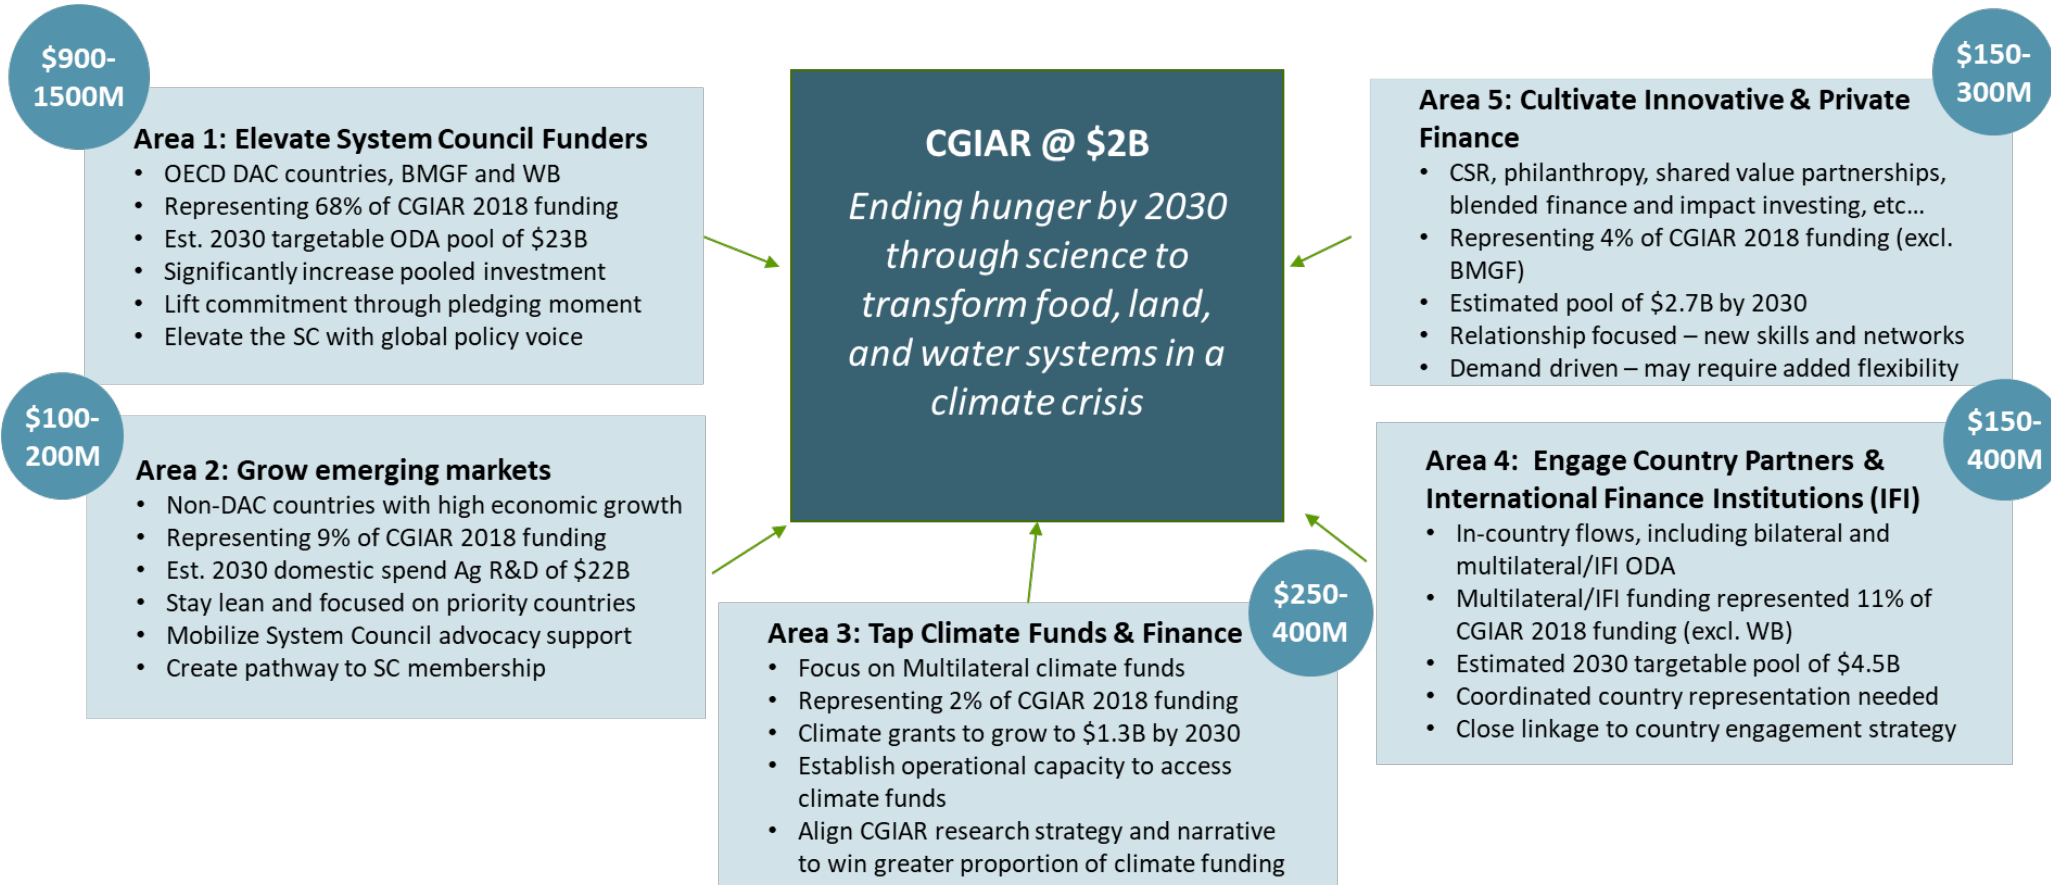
$900-1500M

Area 1: Elevate System Council Funders
- OECD DAC countries, BMGF and WB
- Representing 68% of CGIAR 2018 funding
- Est. 2030 targetable ODA pool of \$23B
- Significantly increase pooled investment
- Lift commitment through pledging moment
- Elevate the SC with global policy voice

CGIAR @ \$2B

Ending hunger by 2030 through science to transform food, land, and water systems in a climate crisis

$150-300M

Area 5: Cultivate Innovative & Private Finance
- CSR, philanthropy, shared value partnerships, blended finance and impact investing, etc…
- Representing 4% of CGIAR 2018 funding (excl. BMGF)
- Estimated pool of \$2.7B by 2030
- Relationship focused – new skills and networks
- Demand driven – may require added flexibility

$100-200M

Area 2: Grow emerging markets
- Non-DAC countries with high economic growth
- Representing 9% of CGIAR 2018 funding
- Est. 2030 domestic spend Ag R&D of \$22B
- Stay lean and focused on priority countries
- Mobilize System Council advocacy support
- Create pathway to SC membership

$150-400M

Area 4: Engage Country Partners & International Finance Institutions (IFI)
- In-country flows, including bilateral and multilateral/IFI ODA
- Multilateral/IFI funding represented 11% of CGIAR 2018 funding (excl. WB)
- Estimated 2030 targetable pool of \$4.5B
- Coordinated country representation needed
- Close linkage to country engagement strategy

$250-400M

Area 3: Tap Climate Funds & Finance
- Focus on Multilateral climate funds
- Representing 2% of CGIAR 2018 funding
- Climate grants to grow to \$1.3B by 2030
- Establish operational capacity to access climate funds
- Align CGIAR research strategy and narrative to win greater proportion of climate funding